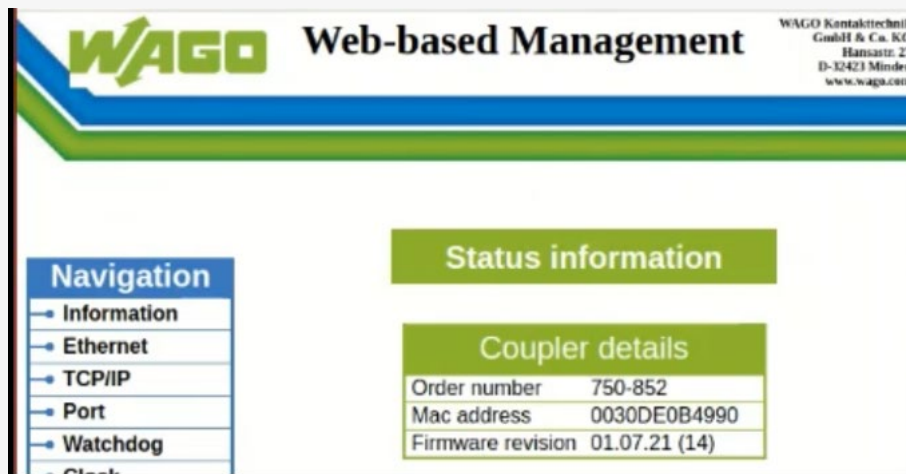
WAGO

Web-based Management

WAGO Kontakttechni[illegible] GmbH & Co. K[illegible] Hansastr. 2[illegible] D-32423 Minde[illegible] www.wago.co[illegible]

Navigation
Information
Ethernet
TCP/IP
Port
Watchdog
Clock

Status information

Coupler details

| Order number | 750-852 |
|---|---|
| Mac address | 0030DE0B4990 |
| Firmware revision | 01.07.21 (14) |